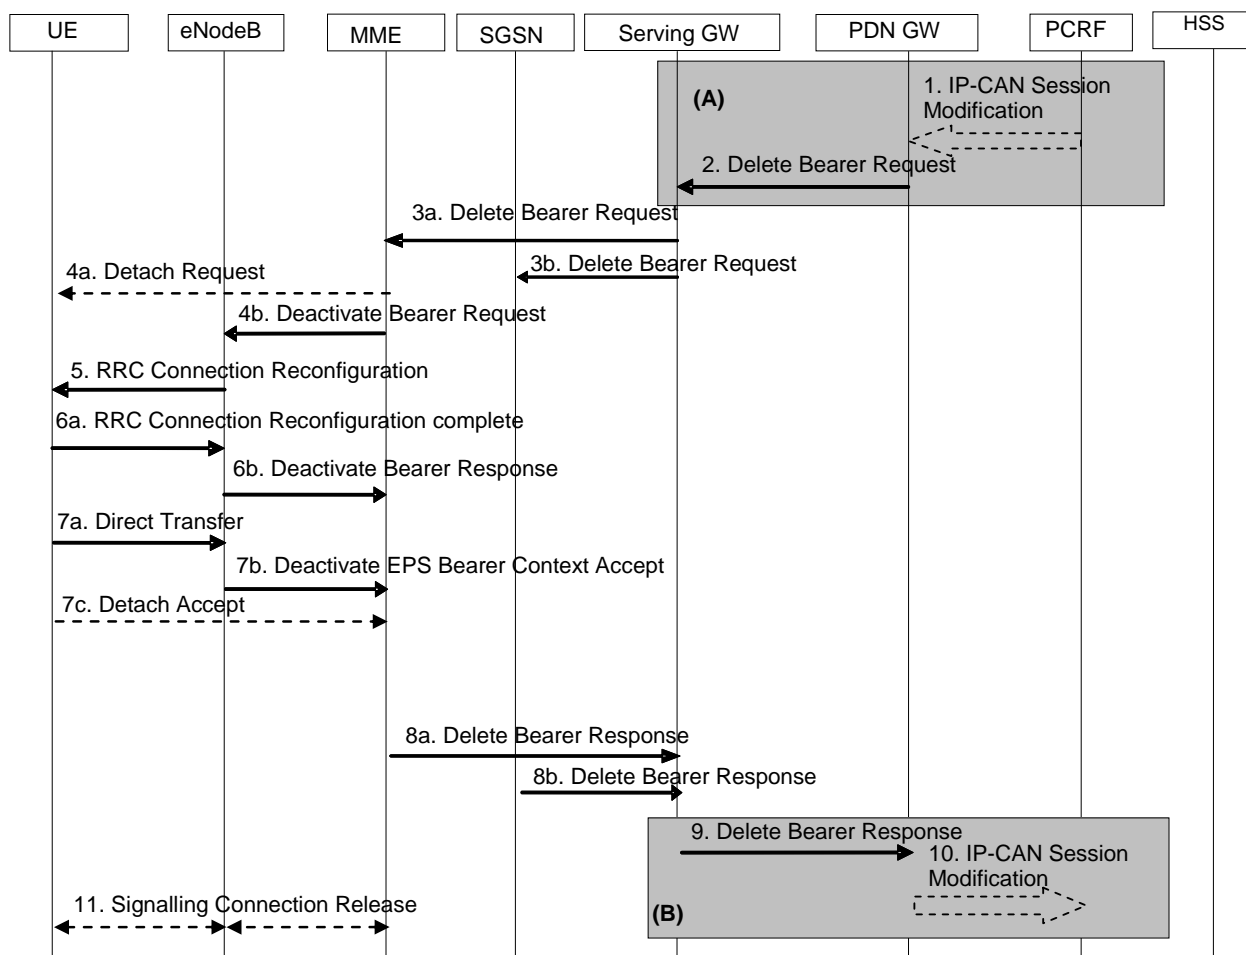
UE
eNodeB
MME
SGSN
Serving GW
PDN GW
PCRF
HSS

(A)
1. IP-CAN Session Modification
2. Delete Bearer Request
3a. Delete Bearer Request
3b. Delete Bearer Request
4a. Detach Request
4b. Deactivate Bearer Request
5. RRC Connection Reconfiguration
6a. RRC Connection Reconfiguration complete
6b. Deactivate Bearer Response
7a. Direct Transfer
7b. Deactivate EPS Bearer Context Accept
7c. Detach Accept
8a. Delete Bearer Response
8b. Delete Bearer Response
9. Delete Bearer Response
10. IP-CAN Session Modification
11. Signalling Connection Release
(B)